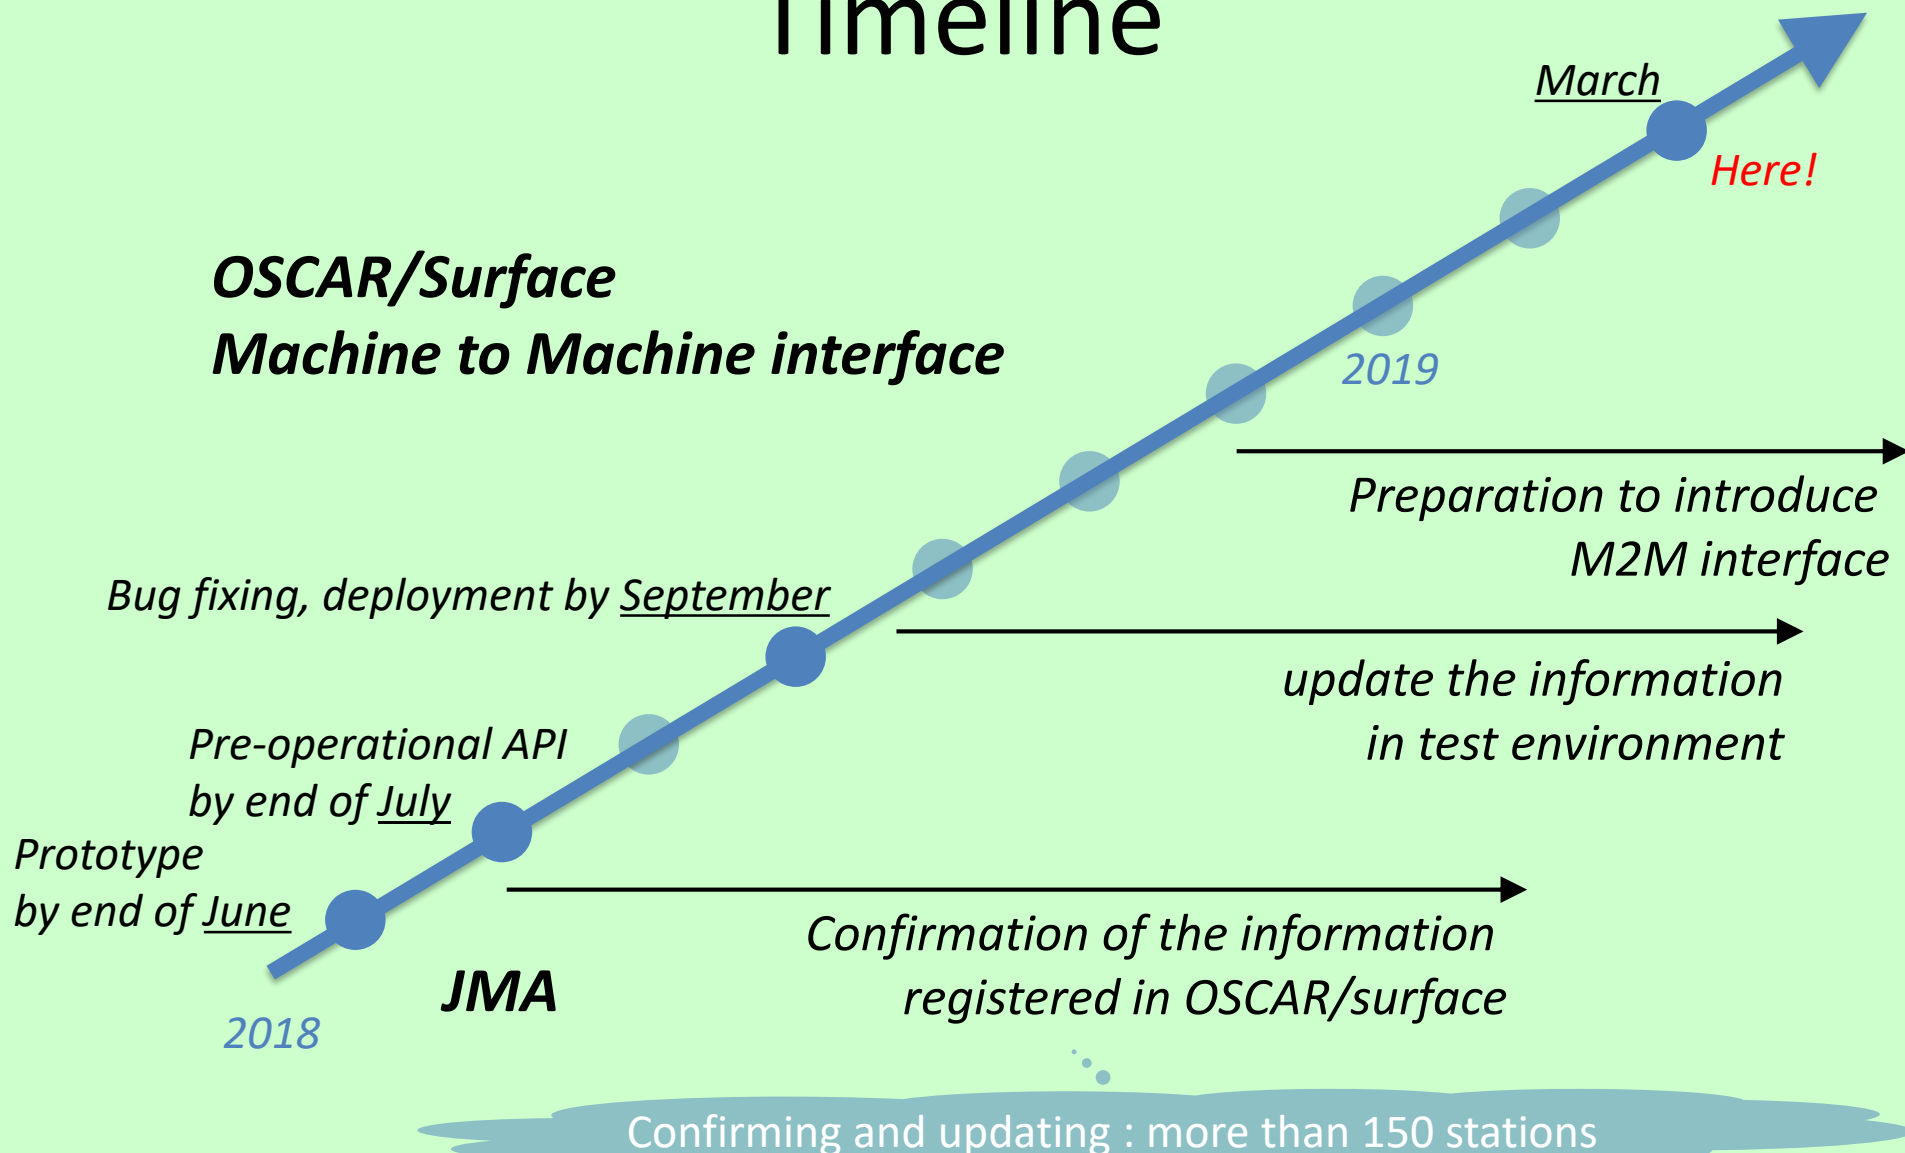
Timeline

March

Here!

OSCAR/Surface
Machine to Machine interface

2019

Preparation to introduce M2M interface

Bug fixing, deployment by September

update the information in test environment

Pre-operational API by end of July

Prototype by end of June

Confirmation of the information registered in OSCAR/surface

JMA

2018

Confirming and updating : more than 150 stations